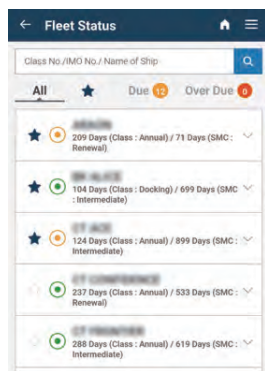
Fleet Status

Class No./IMO No./ Name of Ship

All
Due 12
Over Due 0

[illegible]
209 Days (Class : Annual) / 71 Days (SMC : Renewal)

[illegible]
104 Days (Class : Docking) / 699 Days (SMC : Intermediate)

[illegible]
124 Days (Class : Annual) / 899 Days (SMC : Intermediate)

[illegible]
237 Days (Class : Annual) / 533 Days (SMC : Renewal)

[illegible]
288 Days (Class : Annual) / 619 Days (SMC : Intermediate)